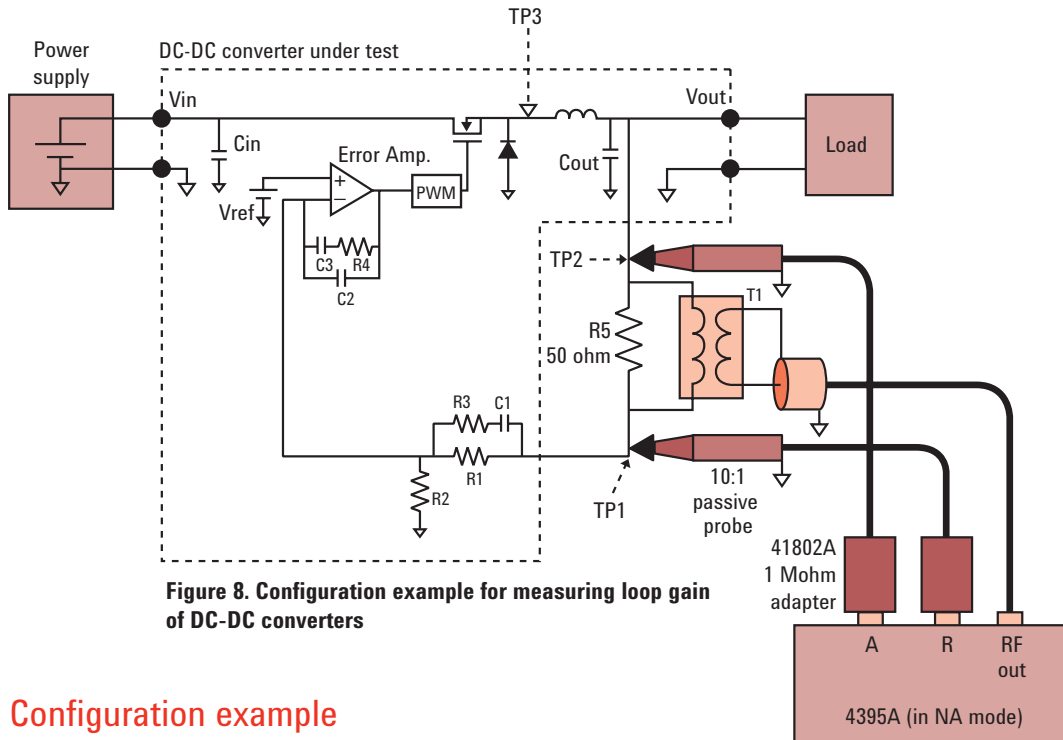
TP3

Power supply

DC-DC converter under test

Vin

Vout

Cin

Error Amp.

Cout

Load

Vref

PWM

+

−

C3

R4

C2

TP2

T1

R5
50 ohm

R3

C1

R1

R2

10:1
passive
probe

TP1

41802A
1 Mohm
adapter

A

R

RF
out

4395A (in NA mode)

Figure 8. Configuration example for measuring loop gain of DC-DC converters

Configuration example